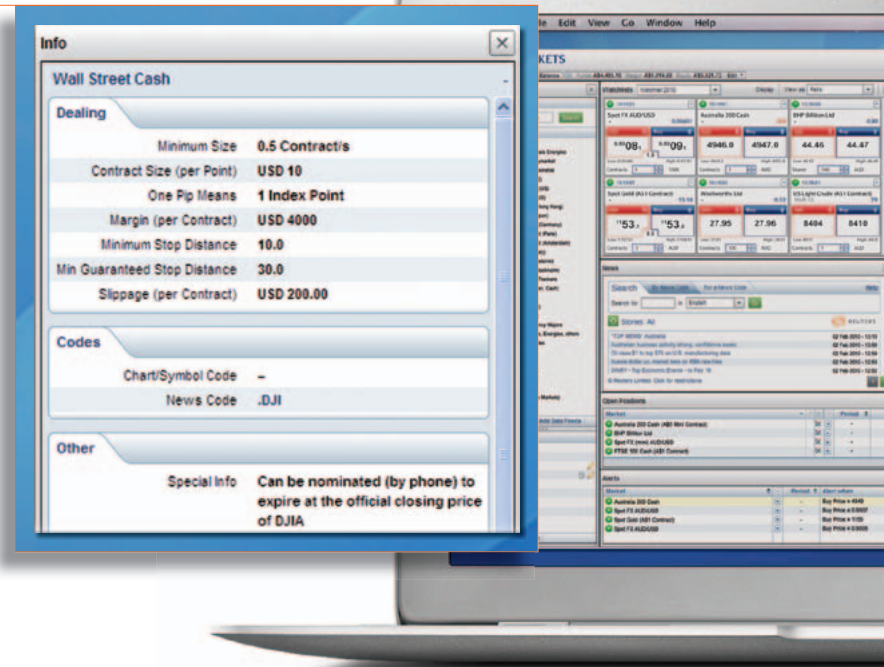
Info

Wall Street Cash

Dealing

| | |
|---|---|
| Minimum Size | 0.5 Contract/s |
| Contract Size (per Point) | USD 10 |
| One Pip Means | 1 Index Point |
| Margin (per Contract) | USD 4000 |
| Minimum Stop Distance | 10.0 |
| Min Guaranteed Stop Distance | 30.0 |
| Slippage (per Contract) | USD 200.00 |

Codes

| | |
|---|---|
| Chart/Symbol Code | – |
| News Code | .DJI |

Other

| | |
|---|---|
| Special Info | Can be nominated (by phone) to expire at the official closing price of DJIA |

File Edit View Go Window Help

KETS

Spot FX AUD/USD
Australia 200 Cash
BHP Billiton Ltd
4946.0 4947.0
44.46 44.47
Spot Gold (A1 Contract)
Woolworths Ltd
US Light Crude (A1 Contract)
27.95 27.96
8404 8410

News
Search
Stories: All
REUTERS

Open Positions
Market
Australia 200 Cash (A$1 Mini Contract)
BHP Billiton Ltd
Spot FX (mini) AUD/USD
FTSE 100 Cash (A$1 Contract)

Alerts
Market
Australia 200 Cash
Spot FX AUD/USD
Spot Gold (A$1 Contract)
Spot FX AUD/USD